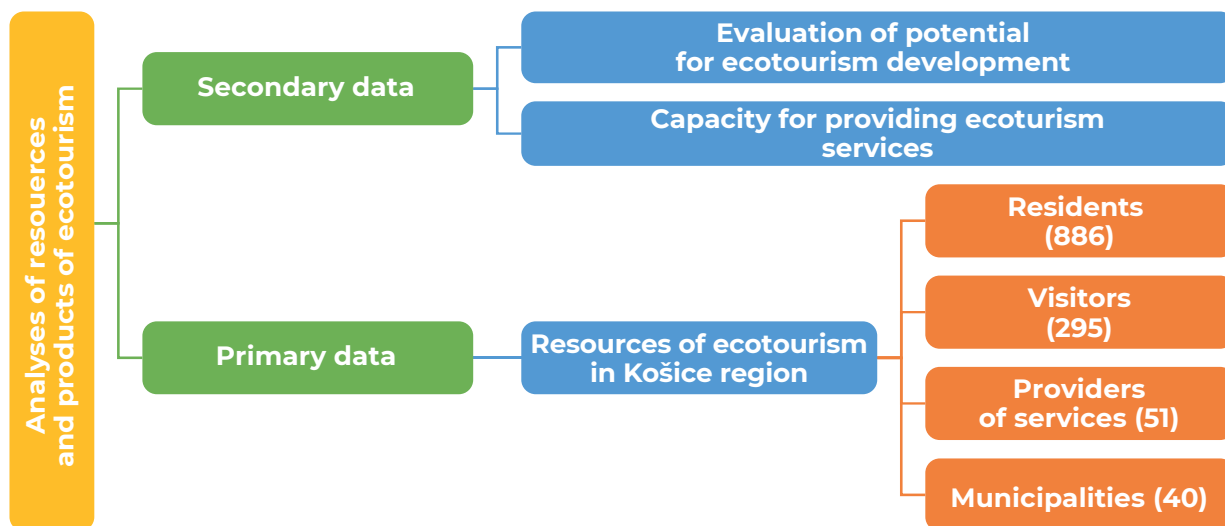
Analyses of resouerces and products of ecotourism

Secondary data

Evaluation of potential for ecotourism development

Capacity for providing ecoturism services

Primary data

Resources of ecotourism in Košice region

Residents (886)

Visitors (295)

Providers of services (51)

Municipalities (40)